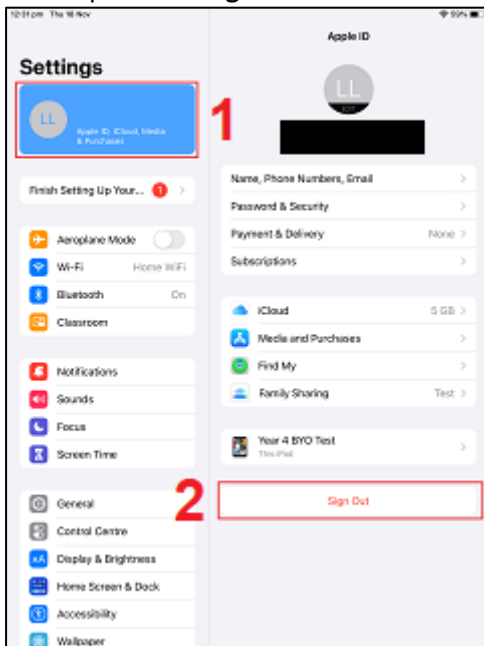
12:31 pm Thu 18 Nov

99%

Settings

LL

Apple ID, iCloud, Media & Purchases

1

Finish Setting Up Your... 1

Aeroplane Mode

Wi-Fi Home WiFi

Bluetooth On

Classroom

Notifications

Sounds

Focus

Screen Time

General

Control Centre

Display & Brightness

Home Screen & Dock

Accessibility

Wallpaper

Apple ID

LL

EDIT

Name, Phone Numbers, Email

Password & Security

Payment & Delivery None

Subscriptions

iCloud 5 GB

Media and Purchases

Find My

Family Sharing Test

Year 4 BYO Test

This iPad

2

Sign Out